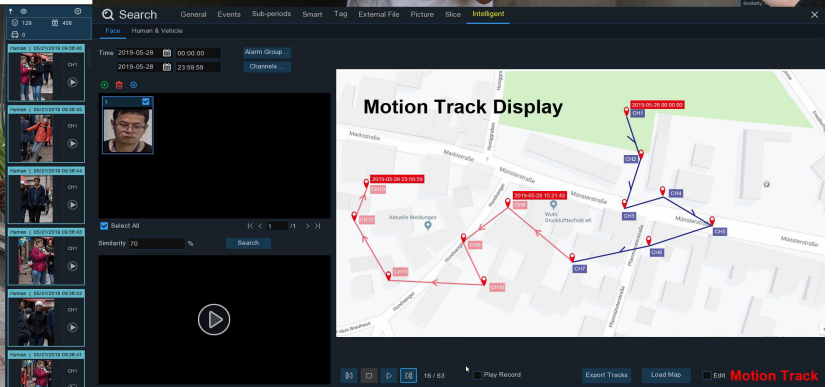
129 408
0

Human | 05/21/2019 08:06:46 CH1
Human | 05/21/2019 08:06:45 CH1
Human | 05/21/2019 08:06:44 CH1
Human | 05/21/2019 08:06:43 CH1
Human | 05/21/2019 08:06:42 CH1
Human | 05/21/2019 08:06:41

Search General Events Sub-periods Smart Tag External File Picture Slice Intelligent

Face Human & Vehicle

Time 2019-05-28 00:00:00 Alarm Group ...
2019-05-28 23:59:59 Channels ...

1

Select All 1 /1

Similarity 70 % Search

Motion Track Display

2019-05-28 00:00:00
CH1
CH2
CH3
CH4
CH5
CH6
CH7
2019-05-28 10:21:45
CH8
CH9
CH10
CH11
CH12
2019-05-28 23:59:59
CH13

Marktstraße
Münsterstraße
Aktuelle Meldungen
Wuth Drucklufttechnik eK
Pfarrstraße

16 / 63 Play Record Export Tracks Load Map Edit Motion Track